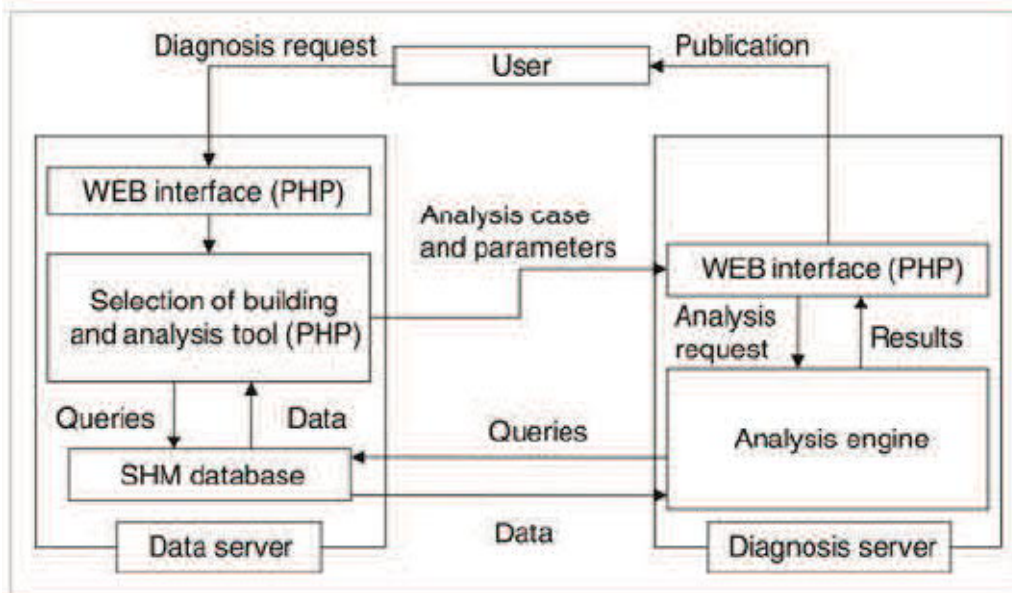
Diagnosis request

User

Publication

WEB interface (PHP)

Selection of building and analysis tool (PHP)

Analysis case and parameters

WEB interface (PHP)

Analysis request

Results

Queries

Data

Queries

SHM database

Analysis engine

Data

Data server

Diagnosis server